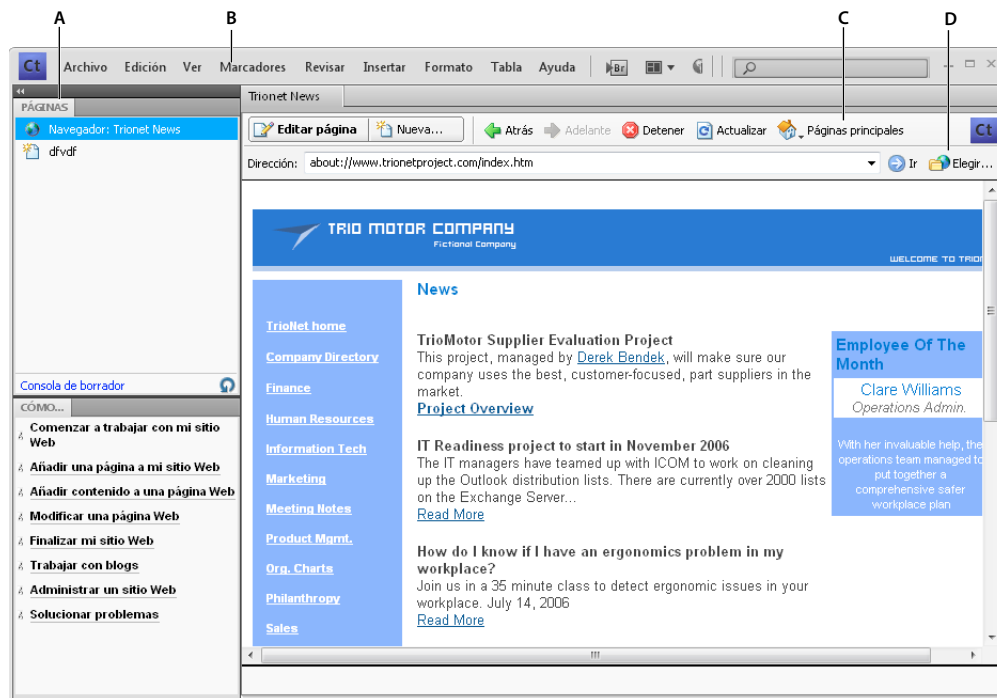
A B C D

Ct Archivo Edición Ver Marcadores Revisar Insertar Formato Tabla Ayuda Br

PÁGINAS
Navegador: Trionet News
dfvdf

Consola de borrador

CÓMO...
Comenzar a trabajar con mi sitio Web
Añadir una página a mi sitio Web
Añadir contenido a una página Web
Modificar una página Web
Finalizar mi sitio Web
Trabajar con blogs
Administrar un sitio Web
Solucionar problemas

Trionet News

Editar página Nueva... Atrás Adelante Detener Actualizar Páginas principales Ct

Dirección: about://www.trionetproject.com/index.htm Ir Elegir...

TRIO MOTOR COMPANY
Fictional Company
WELCOME TO TRIO

TrioNet home
Company Directory
Finance
Human Resources
Information Tech
Marketing
Meeting Notes
Product Mgmt.
Org. Charts
Philanthropy
Sales

News

TrioMotor Supplier Evaluation Project
This project, managed by Derek Bendek, will make sure our company uses the best, customer-focused, part suppliers in the market.
Project Overview

IT Readiness project to start in November 2006
The IT managers have teamed up with ICOM to work on cleaning up the Outlook distribution lists. There are currently over 2000 lists on the Exchange Server...
Read More

How do I know if I have an ergonomics problem in my workplace?
Join us in a 35 minute class to detect ergonomic issues in your workplace. July 14, 2006
Read More

Employee Of The Month
Clare Williams
Operations Admin.
With her invaluable help, the operations team managed to put together a comprehensive safer workplace plan